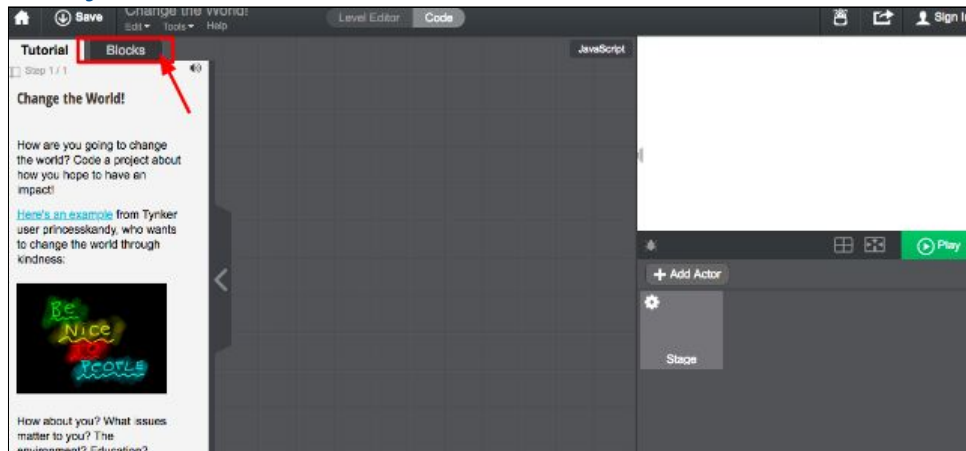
Save
Change the World!
Edit ▾ Tools ▾ Help
Level Editor
Code
Sign I

Tutorial
Blocks
Step 1 / 1

Change the World!

How are you going to change the world? Code a project about how you hope to have an impact!

Here's an example from Tynker user princesskandy, who wants to change the world through kindness:

Be Nice to People

How about you? What issues matter to you? The environment? Education?

JavaScript

Play
+ Add Actor
Stage